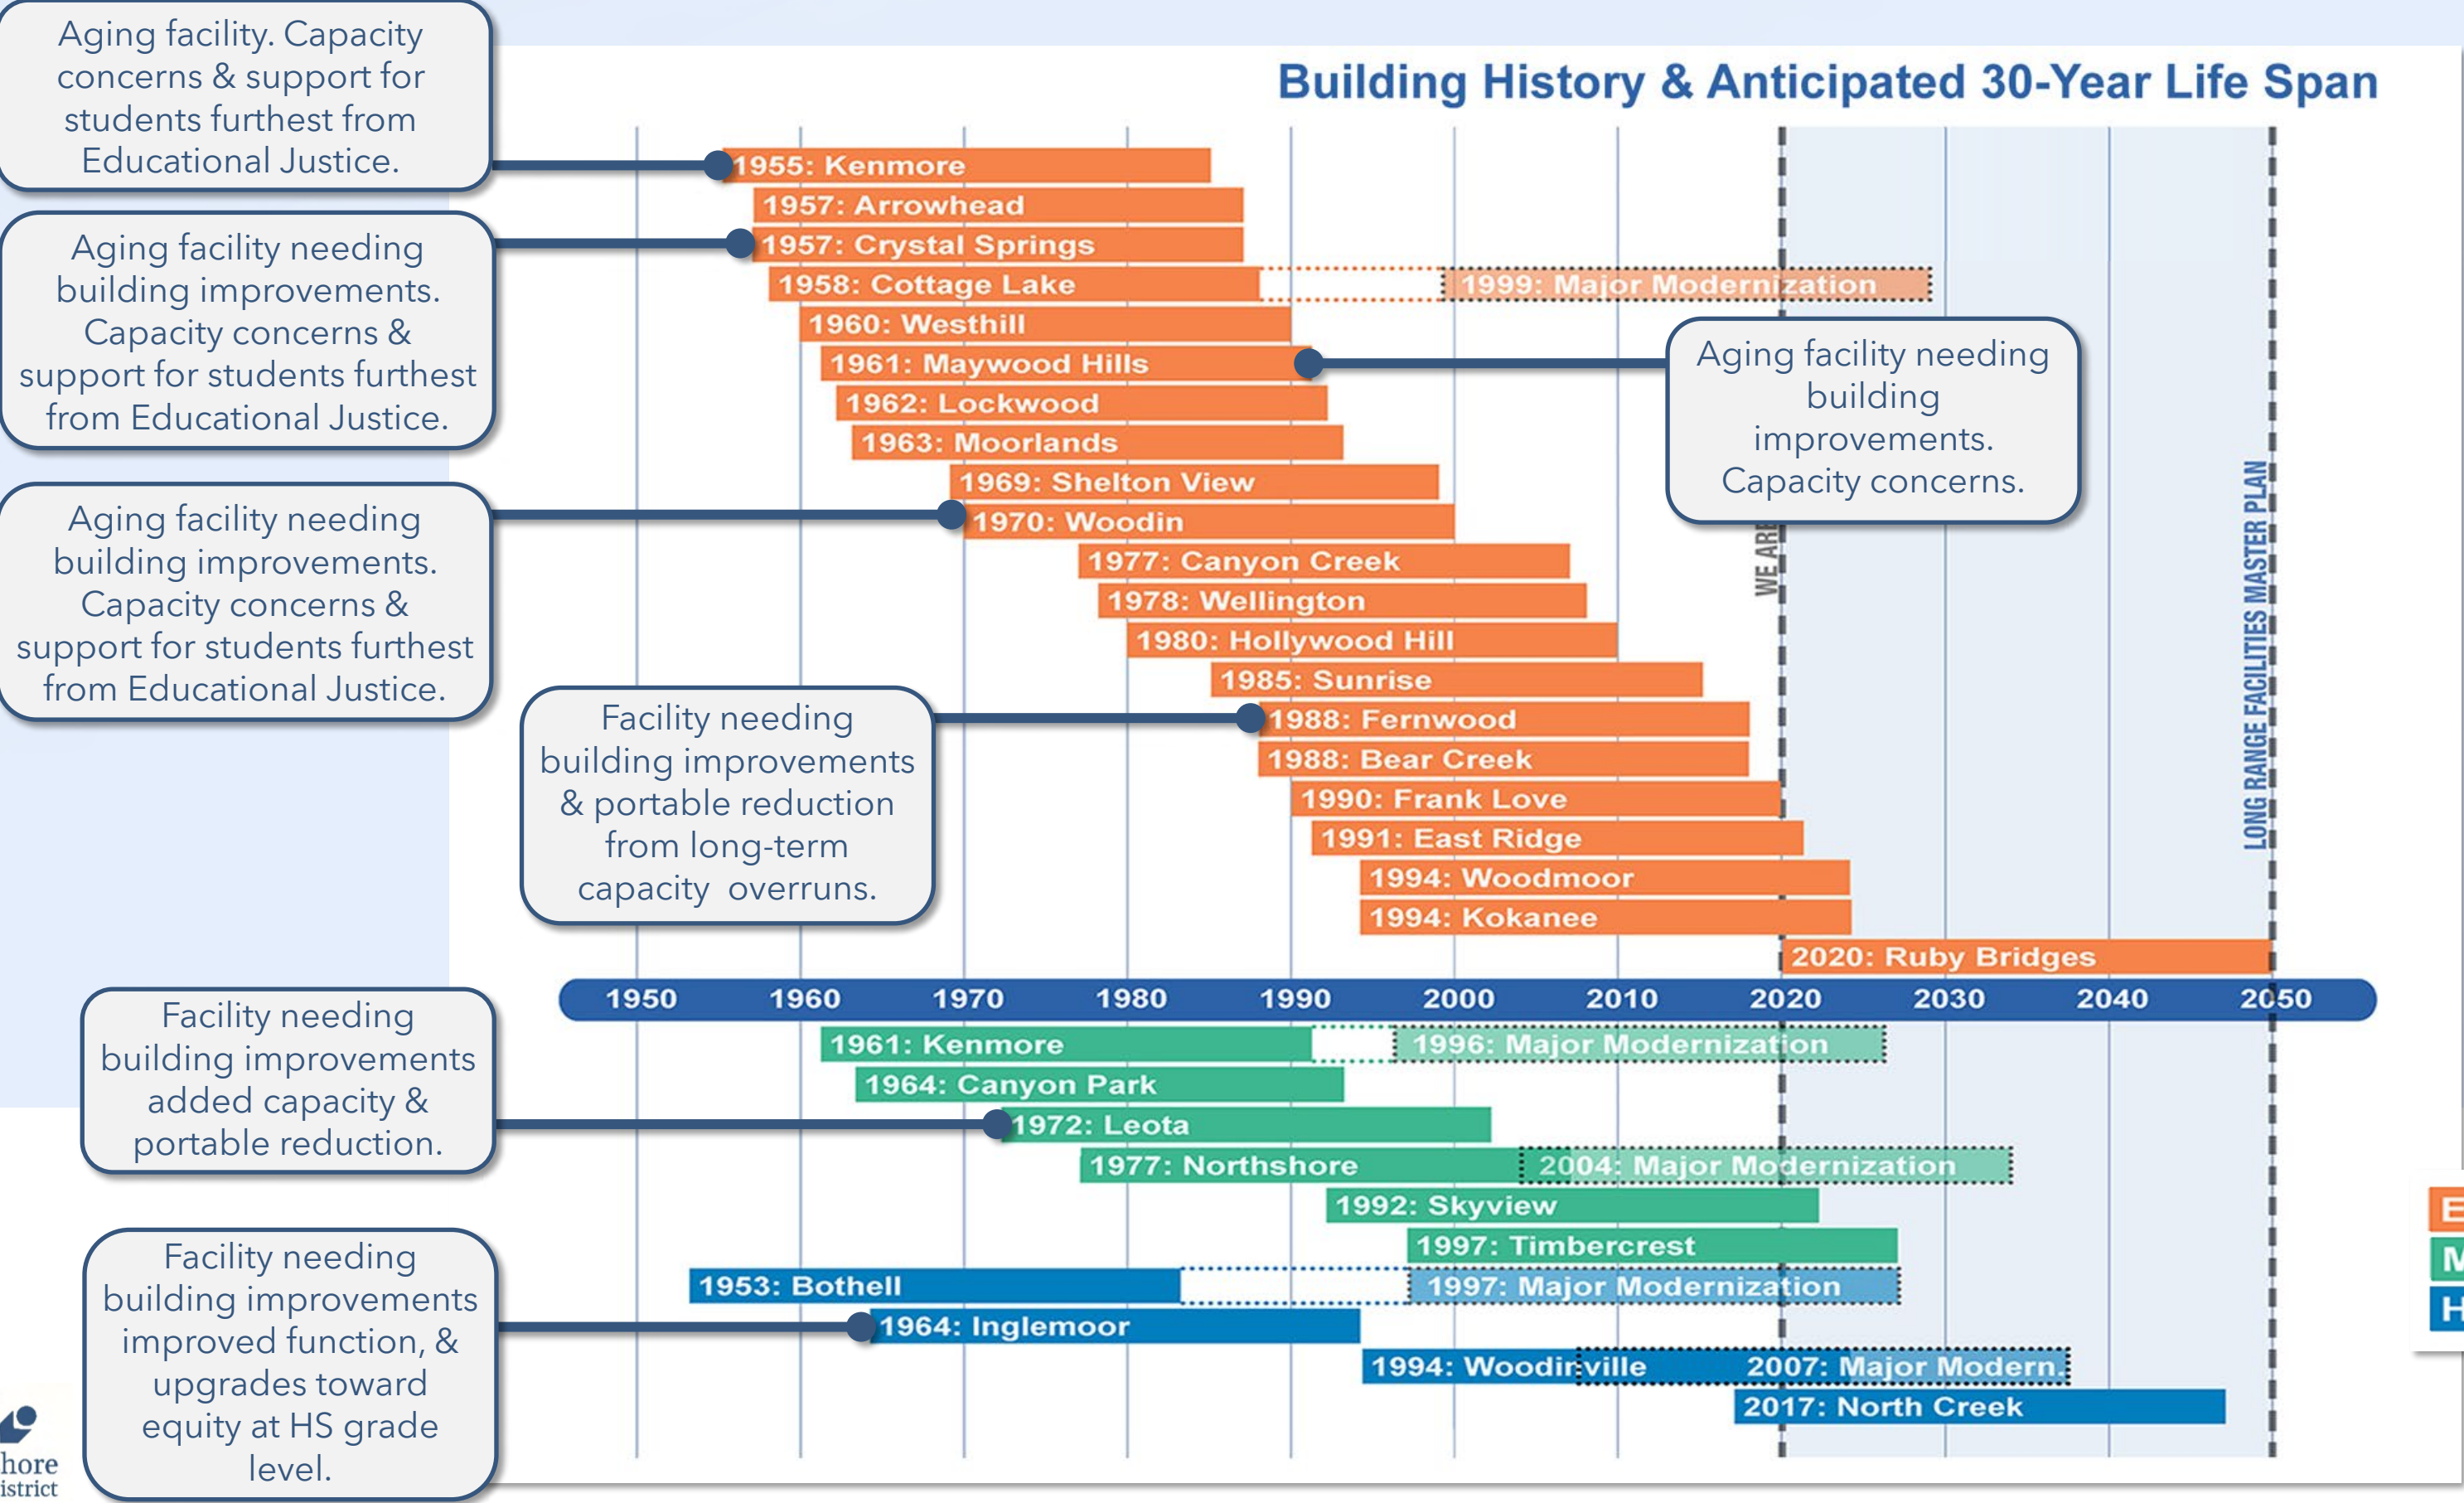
Building History & Anticipated 30-Year Life Span

Aging facility. Capacity concerns & support for students furthest from Educational Justice.

Aging facility needing building improvements. Capacity concerns & support for students furthest from Educational Justice.

Aging facility needing building improvements. Capacity concerns & support for students furthest from Educational Justice.

Facility needing building improvements & portable reduction from long-term capacity overruns.

Aging facility needing building improvements. Capacity concerns.

1955: Kenmore
1957: Arrowhead
1957: Crystal Springs
1958: Cottage Lake
1999: Major Modernization
1960: Westhill
1961: Maywood Hills
1962: Lockwood
1963: Moorlands
1969: Shelton View
1970: Woodin
1977: Canyon Creek
1978: Wellington
1980: Hollywood Hill
1985: Sunrise
1988: Fernwood
1988: Bear Creek
1990: Frank Love
1991: East Ridge
1994: Woodmoor
1994: Kokanee
2020: Ruby Bridges

WE ARE

LONG RANGE FACILITIES MASTER PLAN

1950 1960 1970 1980 1990 2000 2010 2020 2030 2040 2050

Facility needing building improvements added capacity & portable reduction.

Facility needing building improvements improved function, & upgrades toward equity at HS grade level.

1961: Kenmore
1996: Major Modernization
1964: Canyon Park
1972: Leota
1977: Northshore
2004: Major Modernization
1992: Skyview
1997: Timbercrest
1953: Bothell
1997: Major Modernization
1964: Inglemoor
1994: Woodinville
2007: Major Modern
2017: North Creek

E
M
H

hore
istrict